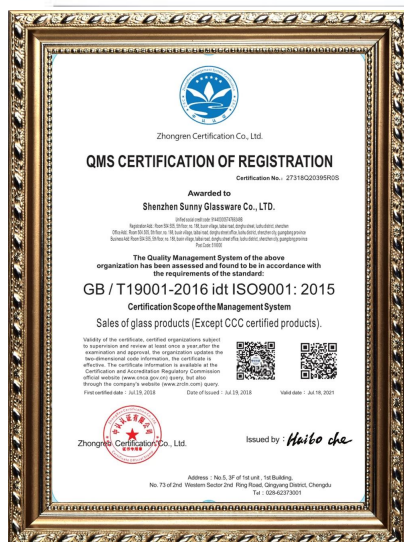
Zhongren Certification Co., Ltd.

QMS CERTIFICATION OF REGISTRATION

Certification No.: 27318Q20395R0S

Awarded to

Shenzhen Sunny Glassware Co., LTD.

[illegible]

The Quality Management System of the above organization has been assessed and found to be in accordance with the requirements of the standard:

GB / T19001-2016 idt ISO9001: 2015

Certification Scope of the Management System

Sales of glass products (Except CCC certified products).

Validity of the certificate, certified organizations subject to supervision and review at least once a year, after the examination and approval, the organization updates the two-dimensional code information, the certificate is effective. The certificate information is available at the Certification and Accreditation Regulatory Commission official website (www.cnca.gov.cn) query, but also through the company's website (www.zrcn.com) query.

First certificate date: Jul.19, 2018     Date of issued: Jul.19, 2018     Valid date: Jul.18, 2021

Zhongren Certification Co., Ltd.

Issued by: Haibo che

Address: No.5, 3F of 1st unit, 1st Building, No. 73 of 2nd Western Sector 2nd Ring Road, Qingyang District, Chengdu
Tel: 028-62373001